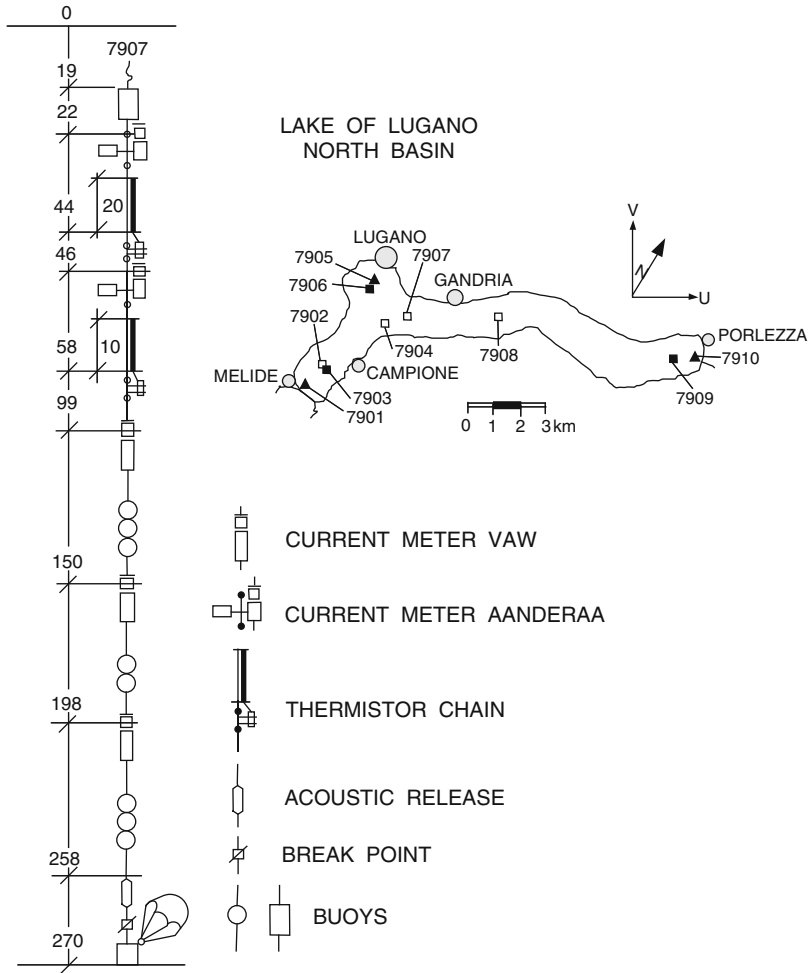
0
7907
19
22
44
20
46
58
10
99
150
198
258
270

LAKE OF LUGANO
NORTH BASIN

V
U
LUGANO
7905
7906
7907
GANDRIA
7902
7904
7908
PORLEZZA
MELIDE
CAMPIONE
7903
7901
7910
7909
0 1 2 3 km

CURRENT METER VAW

CURRENT METER AANDERAA

THERMISTOR CHAIN

ACOUSTIC RELEASE

BREAK POINT

BUOYS